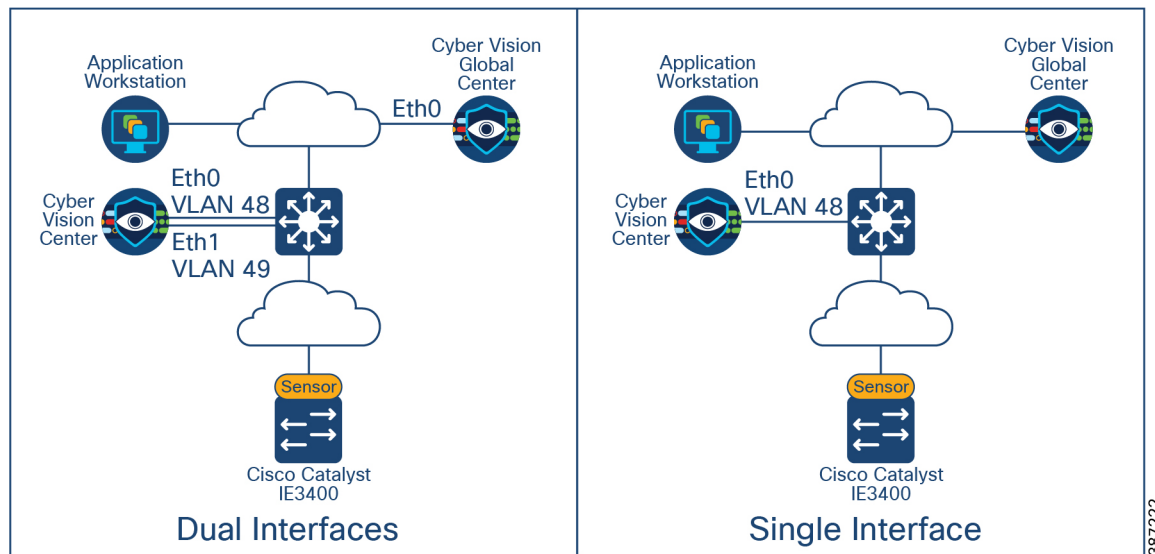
Application Workstation

Cyber Vision Global Center

Eth0

Cyber Vision Center

Eth0 VLAN 48

Eth1 VLAN 49

Sensor

Cisco Catalyst IE3400

Dual Interfaces

Application Workstation

Cyber Vision Global Center

Cyber Vision Center

Eth0 VLAN 48

Sensor

Cisco Catalyst IE3400

Single Interface

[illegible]